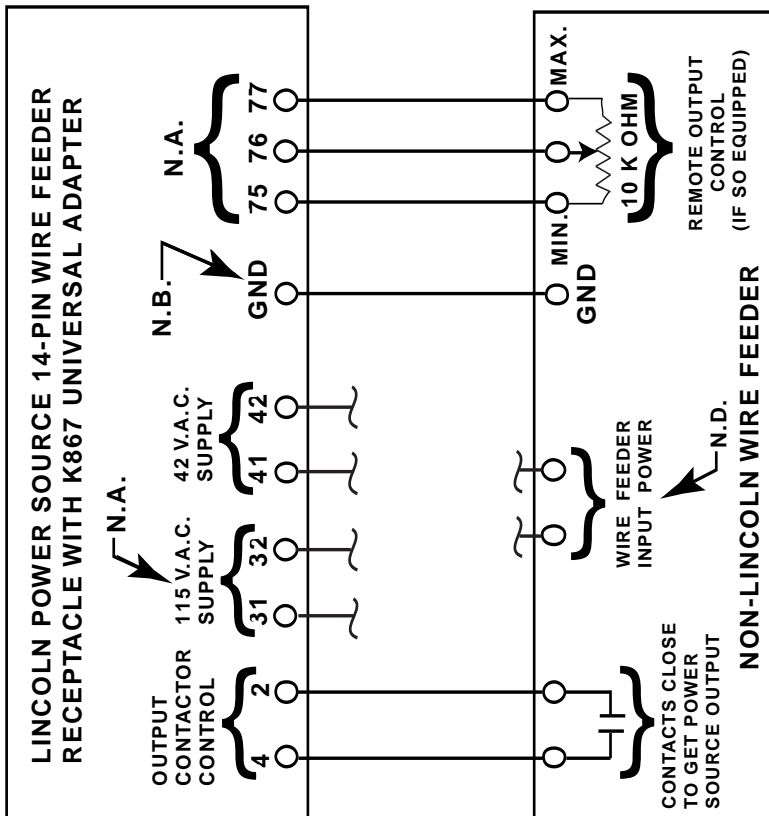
LINCOLN POWER SOURCE 14-PIN WIRE FEEDER RECEPTACLE WITH K867 UNIVERSAL ADAPTER

N.A.
77
76
75

N.B.
GND

42 V.A.C. SUPPLY
42
41

N.A.
115 V.A.C. SUPPLY
32
31

OUTPUT CONTACTOR CONTROL
2
4

MAX.
10 K OHM
MIN.
REMOTE OUTPUT CONTROL (IF SO EQUIPPED)

GND

WIRE FEEDER INPUT POWER
N.D.

CONTACTS CLOSE TO GET POWER SOURCE OUTPUT

NON-LINCOLN WIRE FEEDER